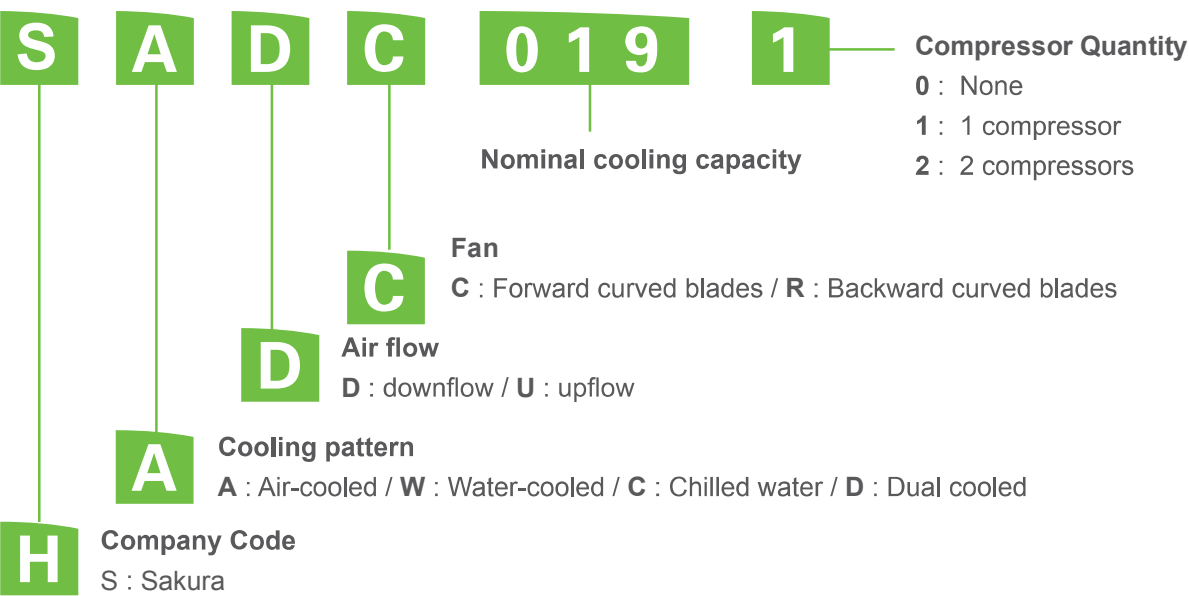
S A D C 019 1

Compressor Quantity
0 : None
1 : 1 compressor
2 : 2 compressors

Nominal cooling capacity

C
Fan
C : Forward curved blades / R : Backward curved blades

D
Air flow
D : downflow / U : upflow

A
Cooling pattern
A : Air-cooled / W : Water-cooled / C : Chilled water / D : Dual cooled

H
Company Code
S : Sakura